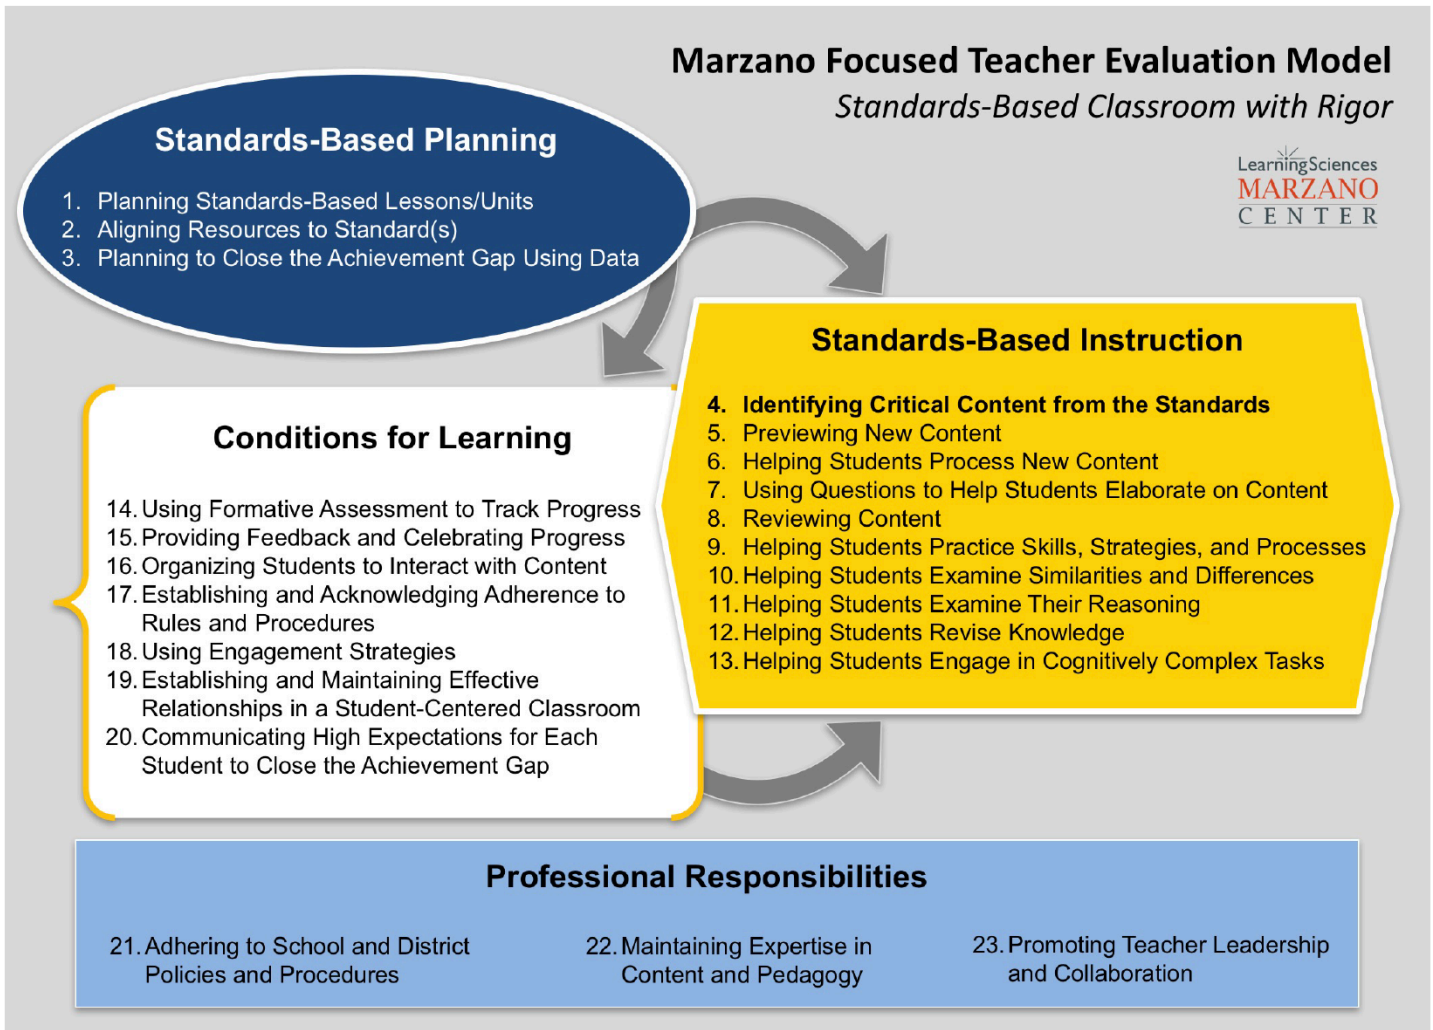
Marzano Focused Teacher Evaluation Model
Standards-Based Classroom with Rigor

LearningSciences
MARZANO
CENTER

Standards-Based Planning

1. Planning Standards-Based Lessons/Units
2. Aligning Resources to Standard(s)
3. Planning to Close the Achievement Gap Using Data

Standards-Based Instruction

4. Identifying Critical Content from the Standards
5. Previewing New Content
6. Helping Students Process New Content
7. Using Questions to Help Students Elaborate on Content
8. Reviewing Content
9. Helping Students Practice Skills, Strategies, and Processes
10. Helping Students Examine Similarities and Differences
11. Helping Students Examine Their Reasoning
12. Helping Students Revise Knowledge
13. Helping Students Engage in Cognitively Complex Tasks

Conditions for Learning

14. Using Formative Assessment to Track Progress
15. Providing Feedback and Celebrating Progress
16. Organizing Students to Interact with Content
17. Establishing and Acknowledging Adherence to Rules and Procedures
18. Using Engagement Strategies
19. Establishing and Maintaining Effective Relationships in a Student-Centered Classroom
20. Communicating High Expectations for Each Student to Close the Achievement Gap

Professional Responsibilities

21. Adhering to School and District Policies and Procedures

22. Maintaining Expertise in Content and Pedagogy

23. Promoting Teacher Leadership and Collaboration